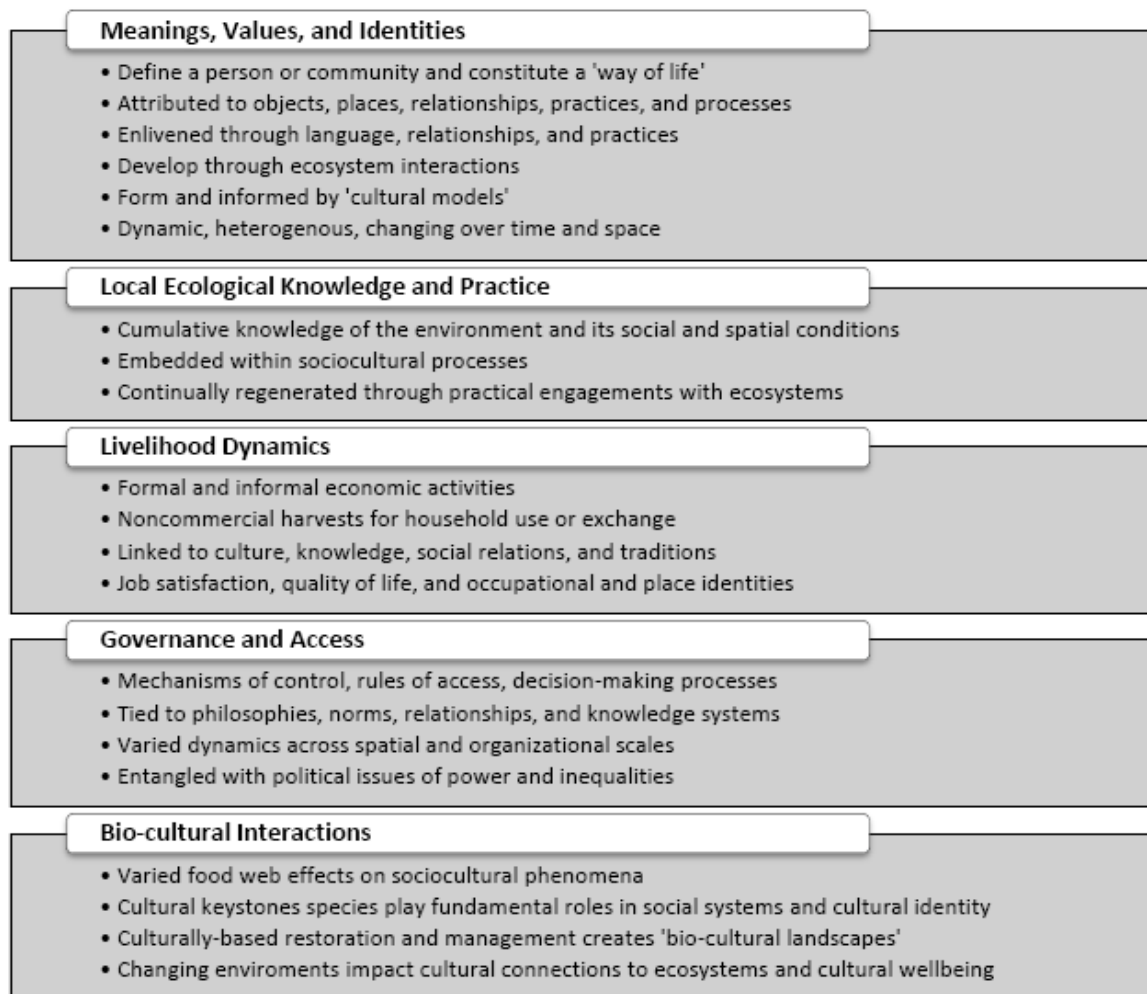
Meanings, Values, and Identities

• Define a person or community and constitute a 'way of life'
• Attributed to objects, places, relationships, practices, and processes
• Enlivened through language, relationships, and practices
• Develop through ecosystem interactions
• Form and informed by 'cultural models'
• Dynamic, heterogenous, changing over time and space

Local Ecological Knowledge and Practice

• Cumulative knowledge of the environment and its social and spatial conditions
• Embedded within sociocultural processes
• Continually regenerated through practical engagements with ecosystems

Livelihood Dynamics

• Formal and informal economic activities
• Noncommercial harvests for household use or exchange
• Linked to culture, knowledge, social relations, and traditions
• Job satisfaction, quality of life, and occupational and place identities

Governance and Access

• Mechanisms of control, rules of access, decision-making processes
• Tied to philosophies, norms, relationships, and knowledge systems
• Varied dynamics across spatial and organizational scales
• Entangled with political issues of power and inequalities

Bio-cultural Interactions

• Varied food web effects on sociocultural phenomena
• Cultural keystones species play fundamental roles in social systems and cultural identity
• Culturally-based restoration and management creates 'bio-cultural landscapes'
• Changing enviroments impact cultural connections to ecosystems and cultural wellbeing